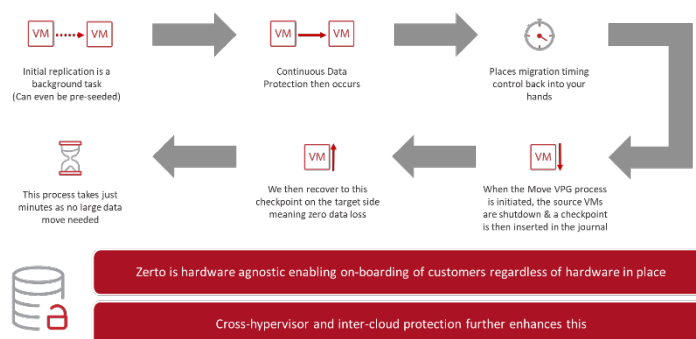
VM VM

Initial replication is a background task (Can even be pre-seeded)

VM VM

Continuous Data Protection then occurs

Places migration timing control back into your hands

VM

When the Move VPG process is initiated, the source VMs are shutdown & a checkpoint is then inserted in the journal

VM

We then recover to this checkpoint on the target side meaning zero data loss

This process takes just minutes as no large data move needed

Zerto is hardware agnostic enabling on-boarding of customers regardless of hardware in place

Cross-hypervisor and inter-cloud protection further enhances this